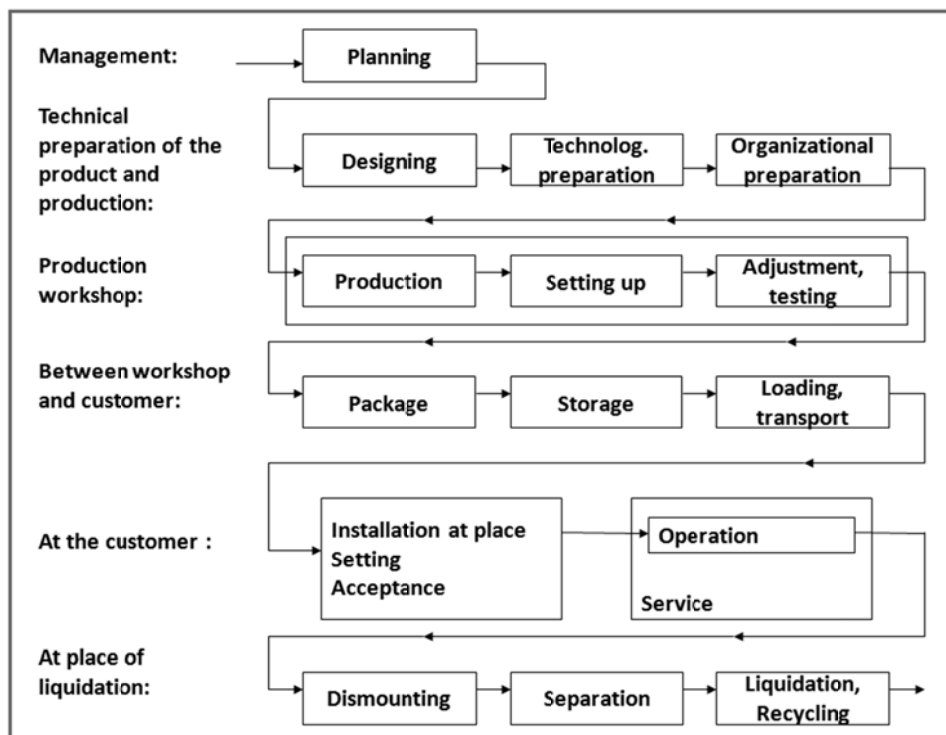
Management:

Planning

Technical preparation of the product and production:

Designing

Technolog. preparation

Organizational preparation

Production workshop:

Production

Setting up

Adjustment, testing

Between workshop and customer:

Package

Storage

Loading, transport

At the customer :

Installation at place
Setting
Acceptance

Operation

Service

At place of liquidation:

Dismounting

Separation

Liquidation, Recycling